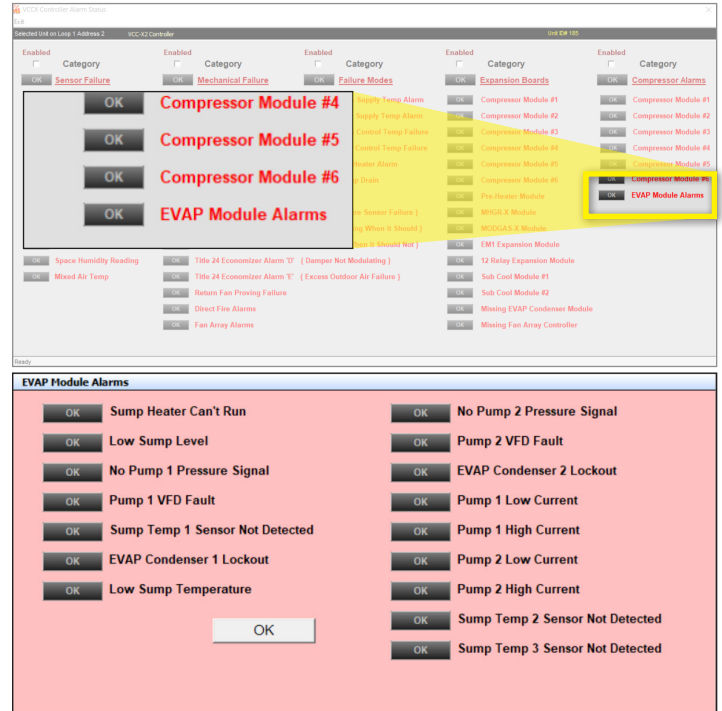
VCCX Controller Alarm Status
Exit
Selected Unit on Loop 1 Address 2 VCC-X2 Controller Unit ID# 100

Enabled
Category
OK Sensor Failure

Enabled
Category
OK Mechanical Failure

Enabled
Category
OK Failure Modes

Enabled
Category
OK Expansion Boards

Enabled
Category
OK Compressor Alarms

OK Compressor Module #4
OK Compressor Module #5
OK Compressor Module #6
OK EVAP Module Alarms

Supply Temp Alarm
Supply Temp Alarm
Control Temp Failure
Control Temp Failure
Heater Alarm
Drain
Sensor Failure )
When it Should )
When It Should Not )

OK Space Humidity Reading
OK Mixed Air Temp

OK Title 24 Economizer Alarm 'D' ( Damper Not Modulating )
OK Title 24 Economizer Alarm 'E' ( Excess Outdoor Air Failure )
OK Return Fan Proving Failure
OK Direct Fire Alarms
OK Fan Array Alarms

OK Compressor Module #1
OK Compressor Module #2
OK Compressor Module #3
OK Compressor Module #4
OK Compressor Module #5
OK Compressor Module #6
OK Pre-Heater Module
OK MHGR-X Module
OK MODGAS-X Module
OK EM1 Expansion Module
OK 12 Relay Expansion Module
OK Sub Cool Module #1
OK Sub Cool Module #2
OK Missing EVAP Condenser Module
OK Missing Fan Array Controller

OK Compressor Module #1
OK Compressor Module #2
OK Compressor Module #3
OK Compressor Module #4
OK Compressor Module #5
OK Compressor Module #6
OK EVAP Module Alarms

Ready

EVAP Module Alarms

OK Sump Heater Can't Run
OK Low Sump Level
OK No Pump 1 Pressure Signal
OK Pump 1 VFD Fault
OK Sump Temp 1 Sensor Not Detected
OK EVAP Condenser 1 Lockout
OK Low Sump Temperature

OK No Pump 2 Pressure Signal
OK Pump 2 VFD Fault
OK EVAP Condenser 2 Lockout
OK Pump 1 Low Current
OK Pump 1 High Current
OK Pump 2 Low Current
OK Pump 2 High Current
OK Sump Temp 2 Sensor Not Detected
OK Sump Temp 3 Sensor Not Detected

OK